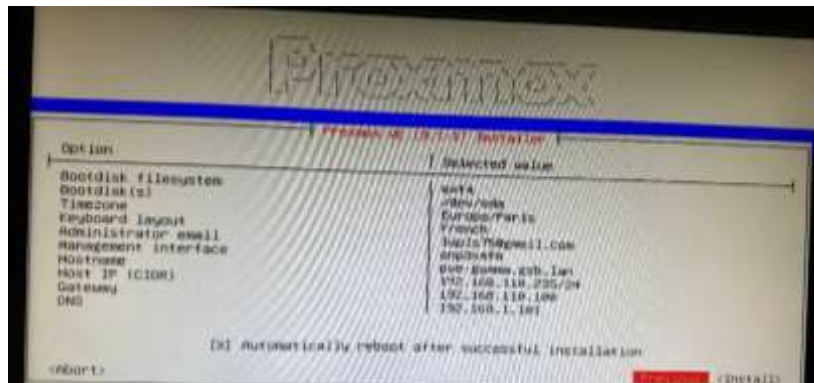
Proxmox

Proxmox VE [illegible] Installer

| Option | Selected value |
|---|---|
| Bootdisk filesystem | zfs |
| Bootdisk(s) | /dev/sda |
| Timezone | Europe/Paris |
| Keyboard layout | French |
| Administrator email | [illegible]@gmail.com |
| Management interface | enp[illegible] |
| Hostname | pve.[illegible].lan |
| Host IP (CIDR) | 192.168.110.235/24 |
| Gateway | 192.168.110.100 |
| DNS | 192.168.1.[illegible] |

[X] Automatically reboot after successful installation

<Abort>

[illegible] <Install>